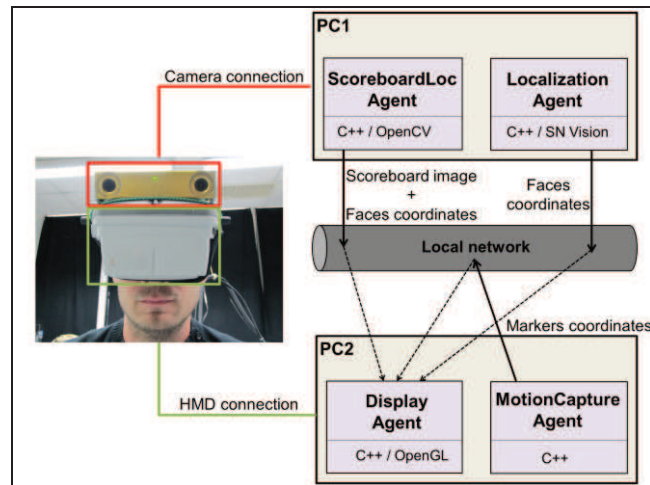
PC1

Camera connection

ScoreboardLoc Agent

C++ / OpenCV

Localization Agent

C++ / SN Vision

Scoreboard image + Faces coordinates

Faces coordinates

Local network

Markers coordinates

PC2

HMD connection

Display Agent

C++ / OpenGL

MotionCapture Agent

C++